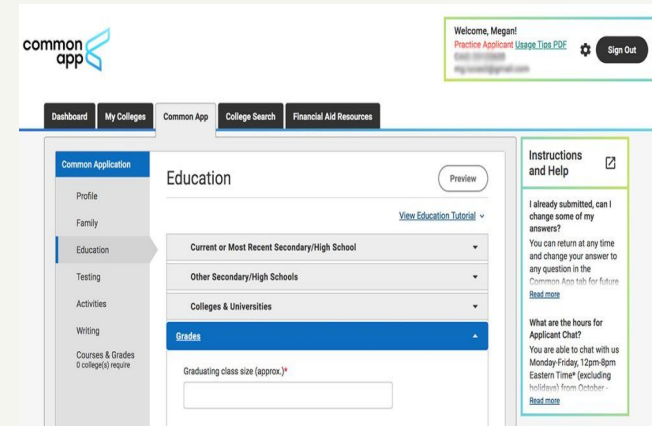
common app

Welcome, Megan!
Practice Applicant Usage Tips PDF
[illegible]
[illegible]

Sign Out

Dashboard | My Colleges | Common App | College Search | Financial Aid Resources

Common Application
Profile
Family
Education
Testing
Activities
Writing
Courses & Grades
0 college(s) require

Education

Preview

View Education Tutorial

Current or Most Recent Secondary/High School
Other Secondary/High Schools
Colleges & Universities
Grades

Graduating class size (approx.)*

Instructions and Help

I already submitted, can I change some of my answers?
You can return at any time and change your answer to any question in the Common App tab for future
Read more

What are the hours for Applicant Chat?
You are able to chat with us Monday-Friday, 12pm-8pm Eastern Time* (excluding holidays) from October -
Read more